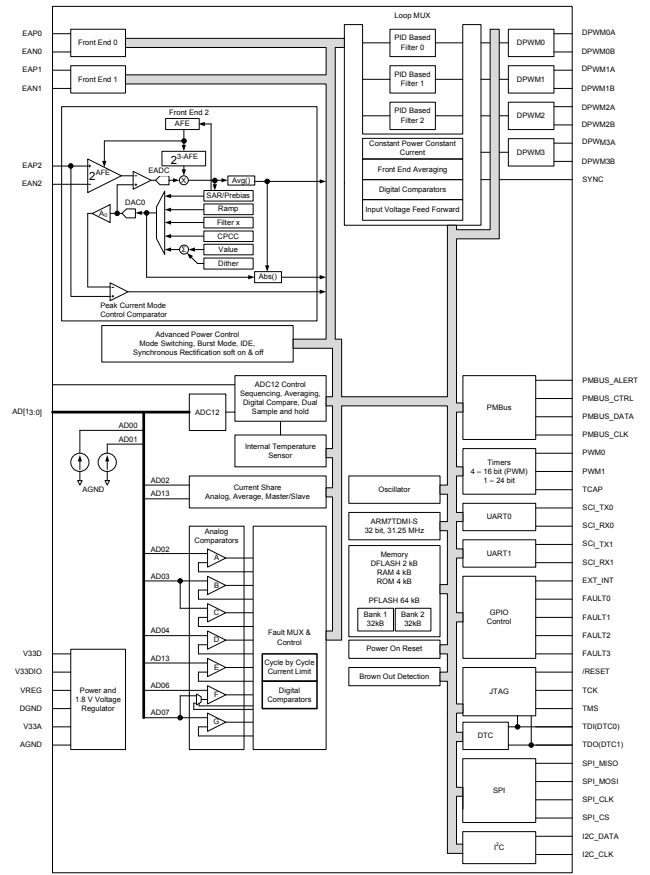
EAP0
EAN0
EAP1
EAN1
Front End 0
Front End 1
Loop MUX
PID Based Filter 0
PID Based Filter 1
PID Based Filter 2
Constant Power Constant Current
Front End Averaging
Digital Comparators
Input Voltage Feed Forward
DPWM0
DPWM1
DPWM2
DPWM3
DPWM0A
DPWM0B
DPWM1A
DPWM1B
DPWM2A
DPWM2B
DPWM3A
DPWM3B
SYNC
Front End 2
AFE
$2^{3\text{-AFE}}$
EAP2
EAN2
$2^{\text{AFE}}$
EADC
Avg()
SAR/Prebias
Ramp
Filter x
CPCC
Value
Dither
Abs()
$A_0$
DAC0
Peak Current Mode Control Comparator
Advanced Power Control
Mode Switching, Burst Mode, IDE, Synchronous Rectification soft on & off
AD[13:0]
ADC12
ADC12 Control
Sequencing, Averaging, Digital Compare, Dual Sample and hold
AD00
AD01
AGND
Internal Temperature Sensor
AD02
AD13
Current Share
Analog, Average, Master/Slave
Analog Comparators
AD02
AD03
AD04
AD13
AD06
AD07
A
B
C
D
E
F
G
Fault MUX & Control
Cycle by Cycle Current Limit
Digital Comparators
Oscillator
ARM7TDMI-S
32 bit, 31.25 MHz
Memory
DFLASH 2 kB
RAM 4 kB
ROM 4 kB
PFLASH 64 kB
Bank 1
32kB
Bank 2
32kB
Power On Reset
Brown Out Detection
PMBus
PMBUS_ALERT
PMBUS_CTRL
PMBUS_DATA
PMBUS_CLK
Timers
4 – 16 bit (PWM)
1 – 24 bit
PWM0
PWM1
TCAP
UART0
SCI_TX0
SCI_RX0
UART1
SCI_TX1
SCI_RX1
GPIO Control
EXT_INT
FAULT0
FAULT1
FAULT2
FAULT3
/RESET
JTAG
TCK
TMS
DTC
TDI(DTC0)
TDO(DTC1)
SPI
SPI_MISO
SPI_MOSI
SPI_CLK
SPI_CS
I$^2$C
I2C_DATA
I2C_CLK
V33D
V33DIO
VREG
DGND
V33A
AGND
Power and 1.8 V Voltage Regulator